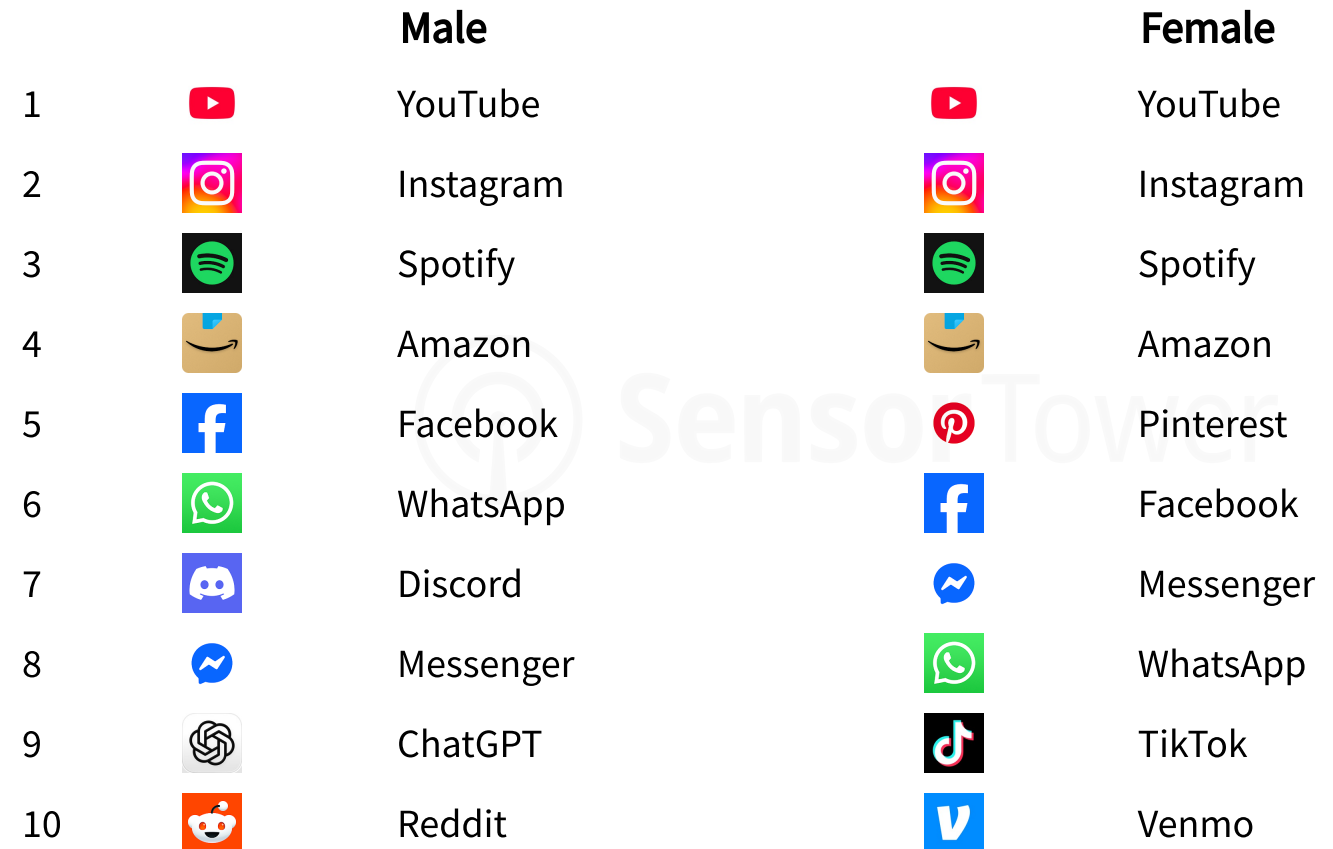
| | | Male | | Female |
|---|---|---|---|---|
| 1 | | YouTube | | YouTube |
| 2 | | Instagram | | Instagram |
| 3 | | Spotify | | Spotify |
| 4 | | Amazon | | Amazon |
| 5 | | Facebook | | Pinterest |
| 6 | | WhatsApp | | Facebook |
| 7 | | Discord | | Messenger |
| 8 | | Messenger | | WhatsApp |
| 9 | | ChatGPT | | TikTok |
| 10 | | Reddit | | Venmo |

SensorTower